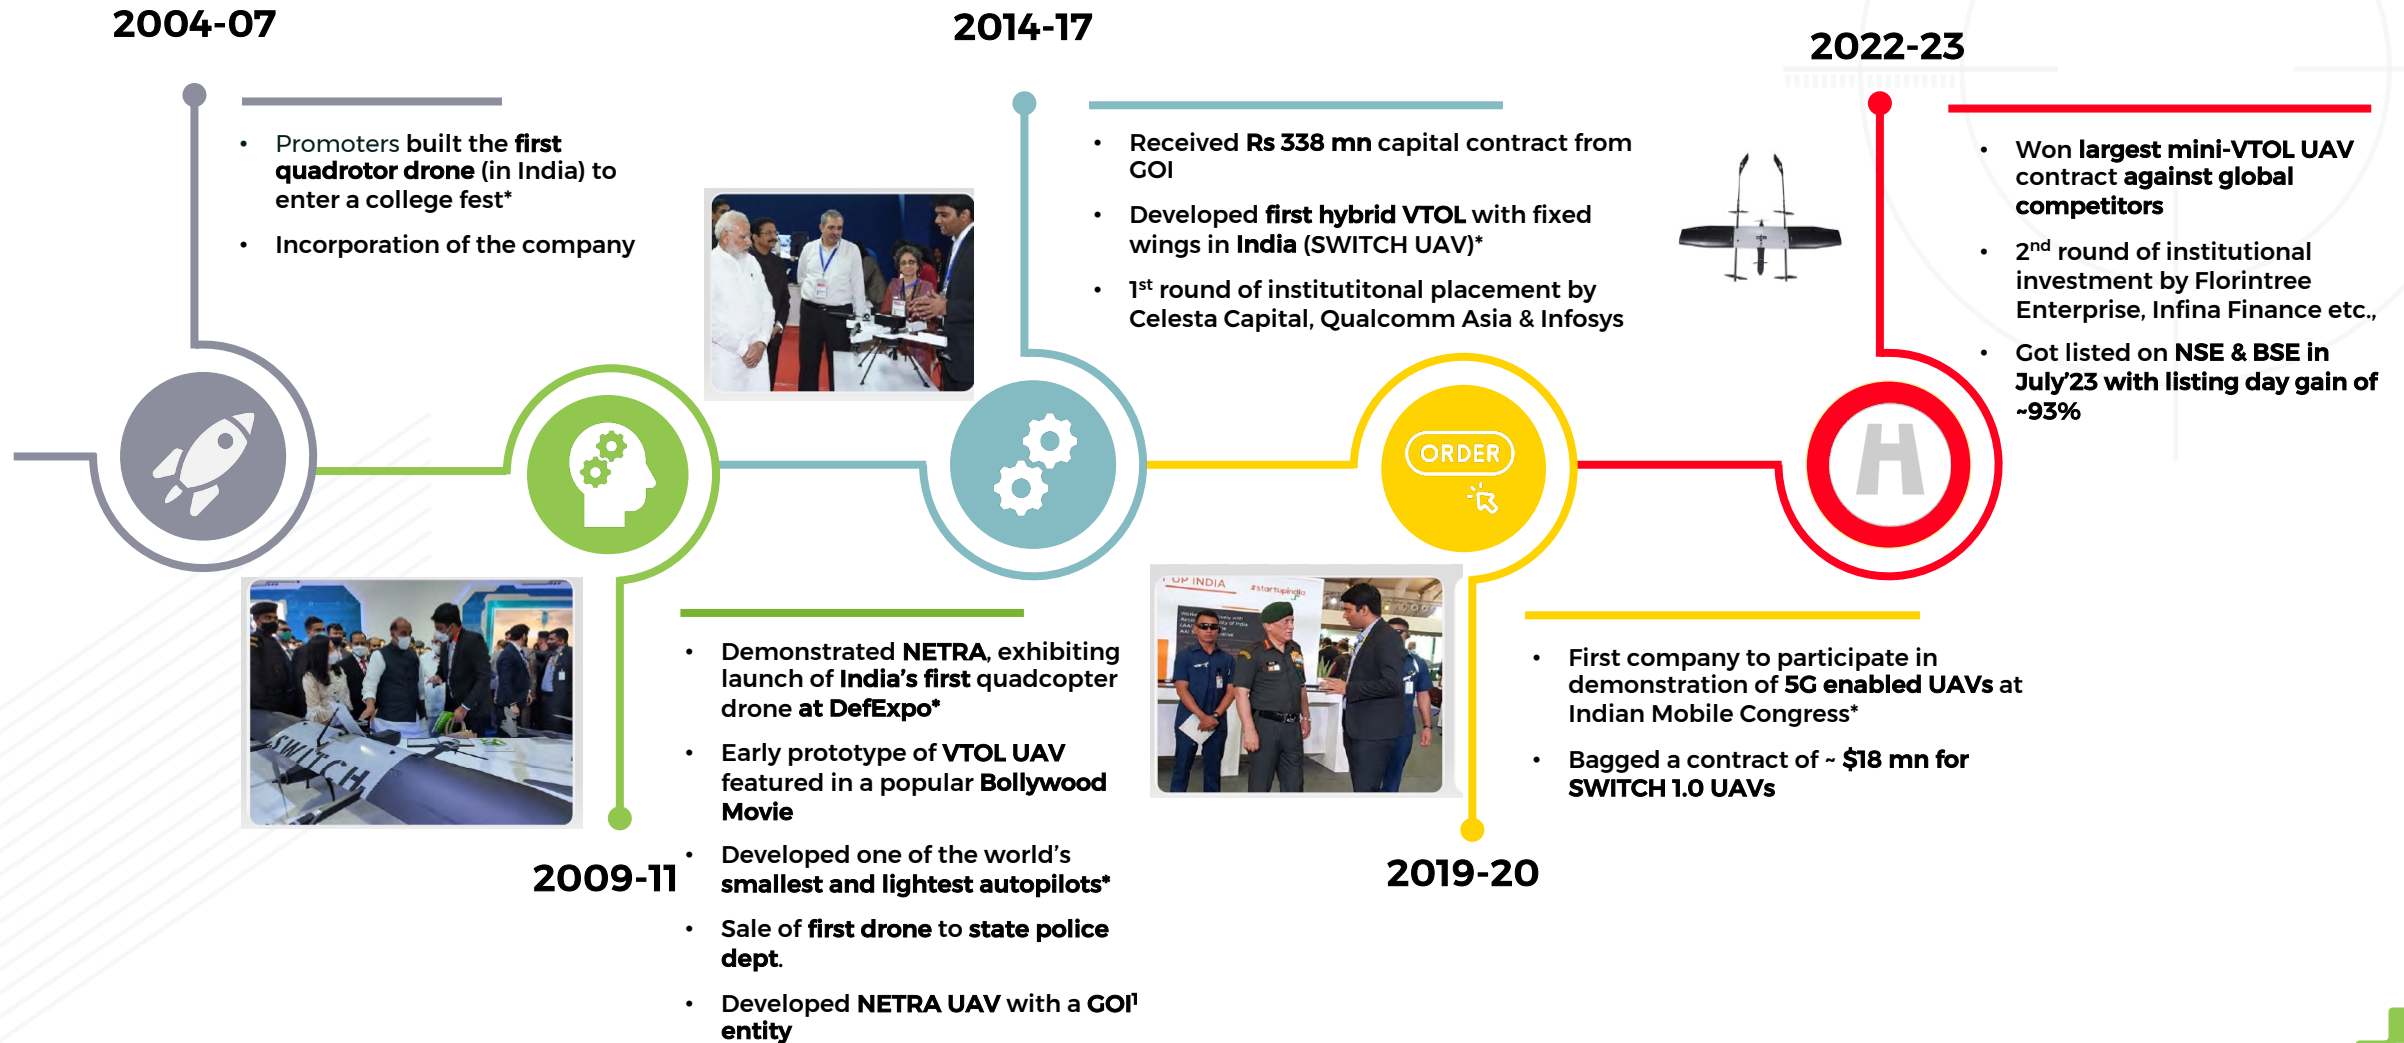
2004-07

- Promoters built the first quadrotor drone (in India) to enter a college fest*
- Incorporation of the company

2009-11

- Demonstrated NETRA, exhibiting launch of India's first quadcopter drone at DefExpo*
- Early prototype of VTOL UAV featured in a popular Bollywood Movie
- Developed one of the world's smallest and lightest autopilots*
- Sale of first drone to state police dept.
- Developed NETRA UAV with a GOI¹ entity

2014-17

- Received Rs 338 mn capital contract from GOI
- Developed first hybrid VTOL with fixed wings in India (SWITCH UAV)*
- 1st round of institutitonal placement by Celesta Capital, Qualcomm Asia & Infosys

ORDER

2019-20

- First company to participate in demonstration of 5G enabled UAVs at Indian Mobile Congress*
- Bagged a contract of ~ $18 mn for SWITCH 1.0 UAVs

2022-23

- Won largest mini-VTOL UAV contract against global competitors
- 2nd round of institutional investment by Florintree Enterprise, Infina Finance etc.,
- Got listed on NSE & BSE in July'23 with listing day gain of ~93%

H

SWITCH

UP INDIA #startupindia